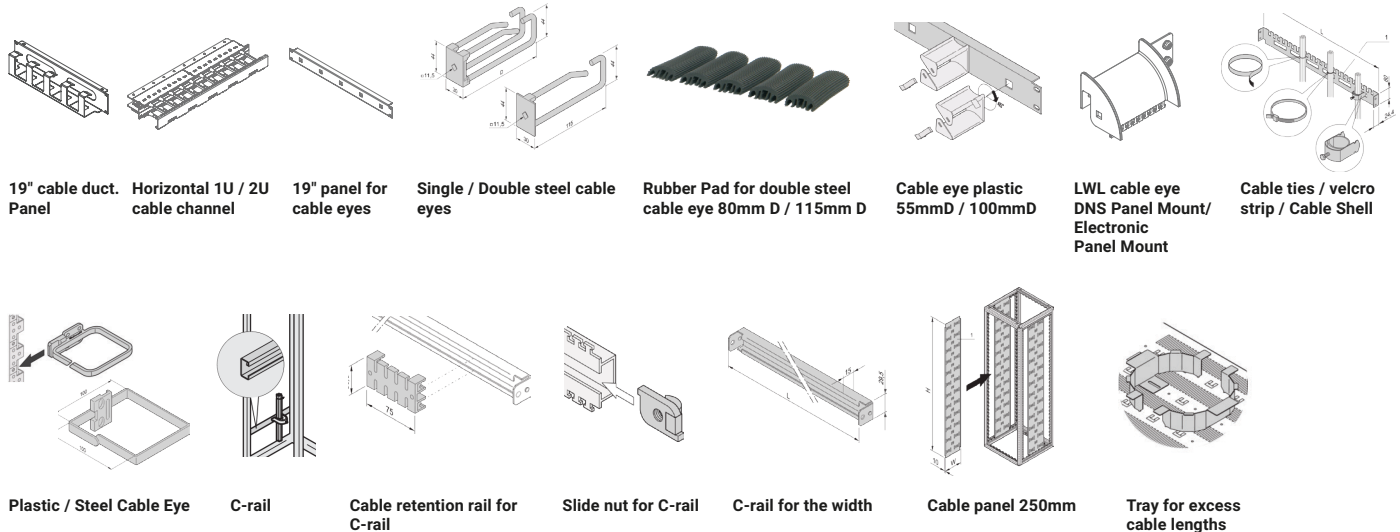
19" cable duct. Panel

Horizontal 1U / 2U cable channel

19" panel for cable eyes

Single / Double steel cable eyes

Rubber Pad for double steel cable eye 80mm D / 115mm D

Cable eye plastic 55mmD / 100mmD

LWL cable eye DNS Panel Mount/ Electronic Panel Mount

Cable ties / velcro strip / Cable Shell

Plastic / Steel Cable Eye

C-rail

Cable retention rail for C-rail

Slide nut for C-rail

C-rail for the width

Cable panel 250mm

Tray for excess cable lengths